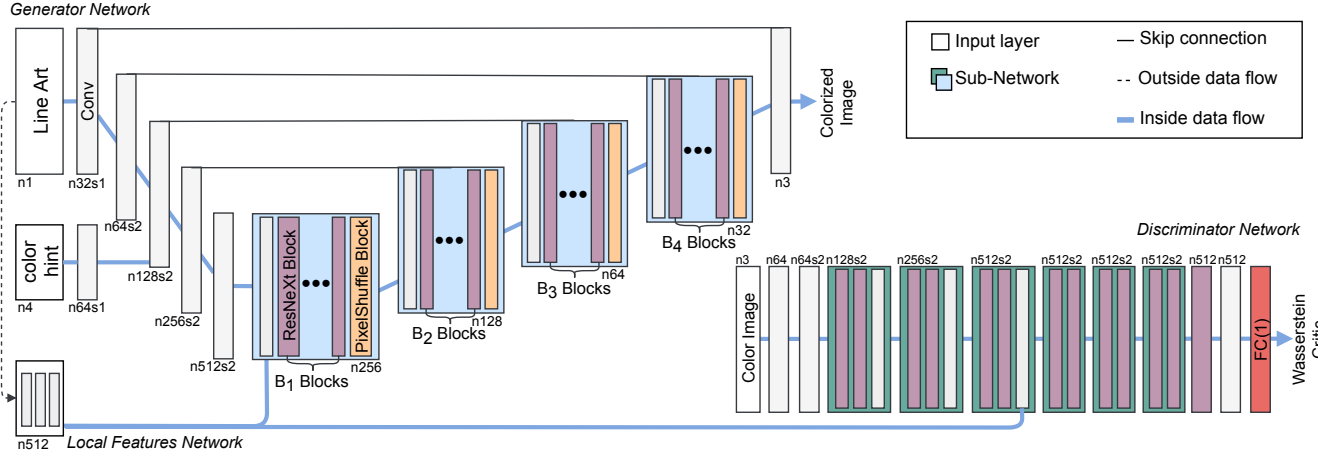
Generator Network

Line Art
n1
Conv
n32s1
n64s2
n128s2
n256s2
n512s2
color hint
n4
n64s1
ResNeXt Block
•••
PixelShuffle Block
n256
$B_1$ Blocks
•••
n128
$B_2$ Blocks
•••
n64
$B_3$ Blocks
•••
n32
$B_4$ Blocks
n3
Colorized Image

n512
Local Features Network

Input layer
Sub-Network
Skip connection
Outside data flow
Inside data flow

Discriminator Network
n3
Color Image
n64
n64s2
n128s2
n256s2
n512s2
n512s2
n512s2
n512s2
n512
n512
FC(1)
Wasserstein Critic